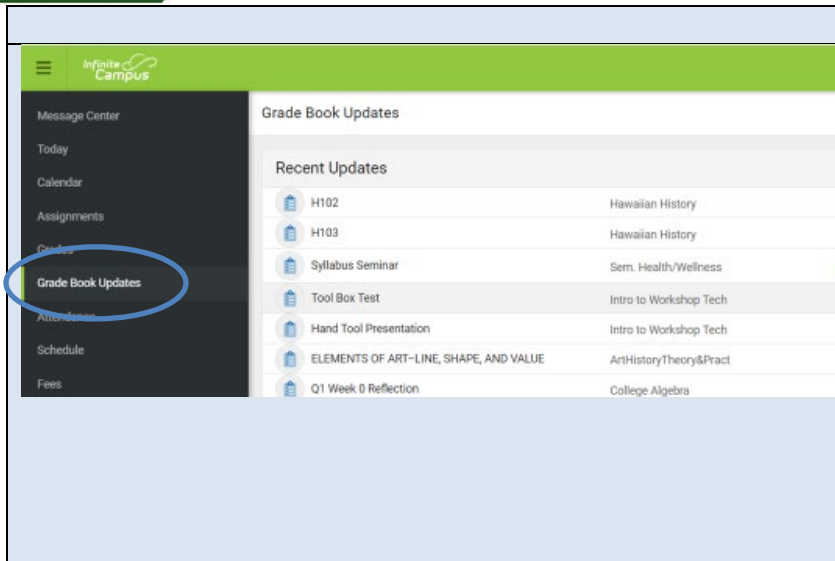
Infinite Campus

Message Center
Today
Calendar
Assignments
Grades
Grade Book Updates
Attendance
Schedule
Fees

Grade Book Updates

Recent Updates

| | |
|---|---|
| H102 | Hawaiian History |
| H103 | Hawaiian History |
| Syllabus Seminar | Sem. Health/Wellness |
| Tool Box Test | Intro to Workshop Tech |
| Hand Tool Presentation | Intro to Workshop Tech |
| ELEMENTS OF ART-LINE, SHAPE, AND VALUE | ArtHistoryTheory&Pract |
| Q1 Week 0 Reflection | College Algebra |